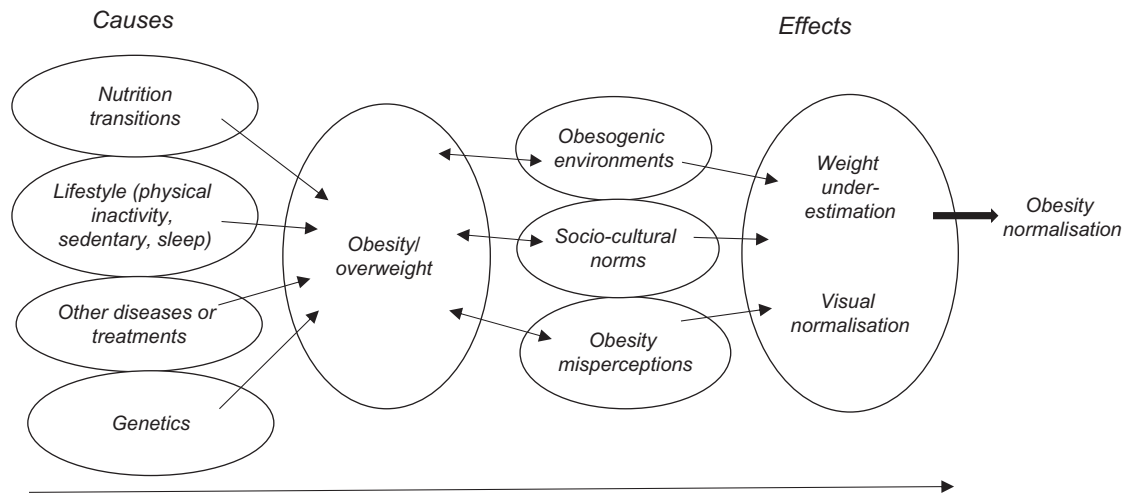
Causes

Effects

Nutrition transitions

Lifestyle (physical inactivity, sedentary, sleep)

Other diseases or treatments

Genetics

Obesity/ overweight

Obesogenic environments

Socio-cultural norms

Obesity misperceptions

Weight under-estimation

Visual normalisation

Obesity normalisation